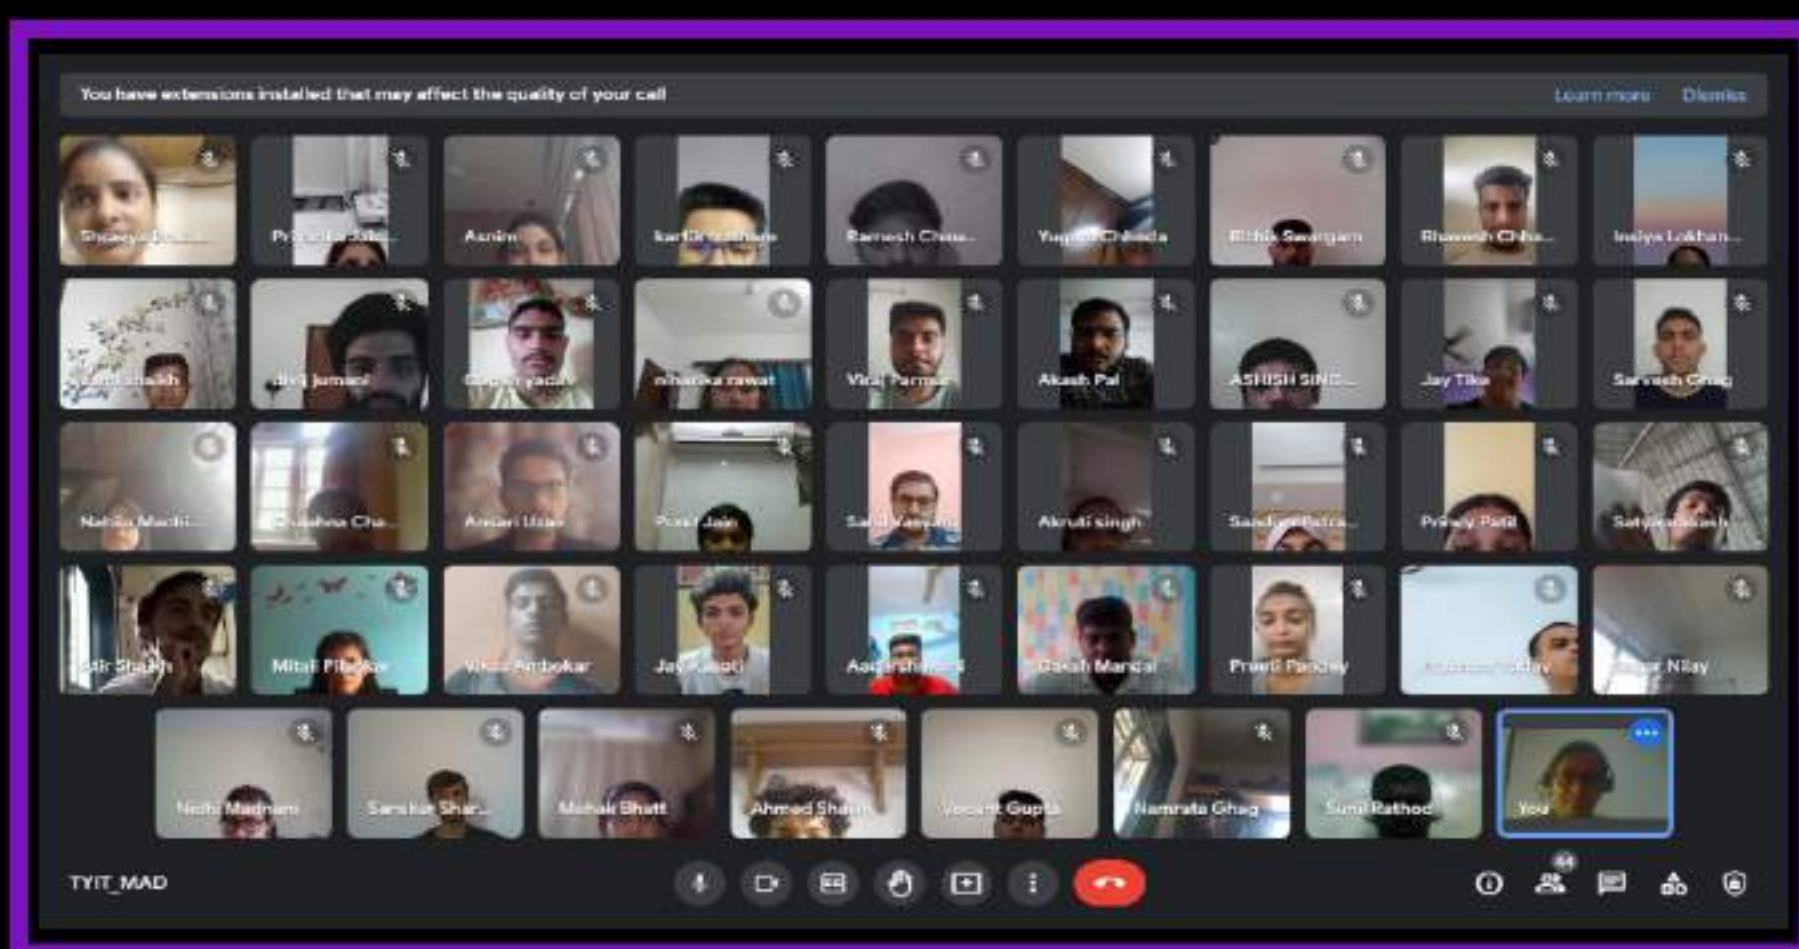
You have extensions installed that may affect the quality of your call

Learn more

Dismiss

Shreya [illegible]

Pr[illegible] Sak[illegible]

Asnim

kartik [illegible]

Ramesh Chau...

Yu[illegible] Chheda

Bithi Swargam

Bhavesh Chha...

Insiya Lokhan...

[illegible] shaikh

divij jumani

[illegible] yadav

niharika rawat

Vi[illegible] Parmar

Akash Pal

ASHISH SING...

Jay Tike

Sarvesh Ghag

Natasha Machi...

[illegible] Cha...

Aman Ujjan

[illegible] Jain

Sa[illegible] Vanjani

Akruti singh

Sandhya Patra...

Princy Patil

Satya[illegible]

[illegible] Shaikh

Mitali Pillankar

Vikas Ambekar

Jay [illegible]

Aa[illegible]

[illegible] Mandal

Preeti Pandey

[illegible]

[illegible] Nilay

Nidhi Madnani

Sanskar Shar...

Mehak Bhatt

Ahmed Shaikh

Vedant Gupta

Namrata Ghag

Sunil Rathod

You

TYIT_MAD

44